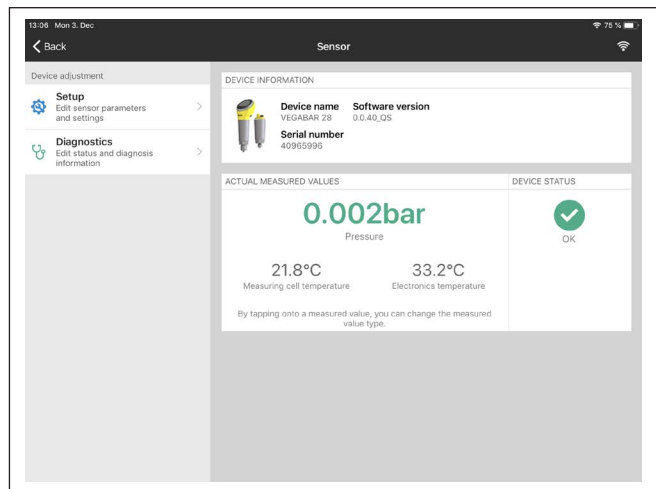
13:06 Mon 3. Dec

75 %

Back

Sensor

Device adjustment

Setup
Edit sensor parameters and settings

Diagnostics
Edit status and diagnosis information

DEVICE INFORMATION

Device name
VEGABAR 28

Software version
0.0.40_QS

Serial number
40965996

ACTUAL MEASURED VALUES

0.002bar
Pressure

21.8°C
Measuring cell temperature

33.2°C
Electronics temperature

By tapping onto a measured value, you can change the measured value type.

DEVICE STATUS

OK